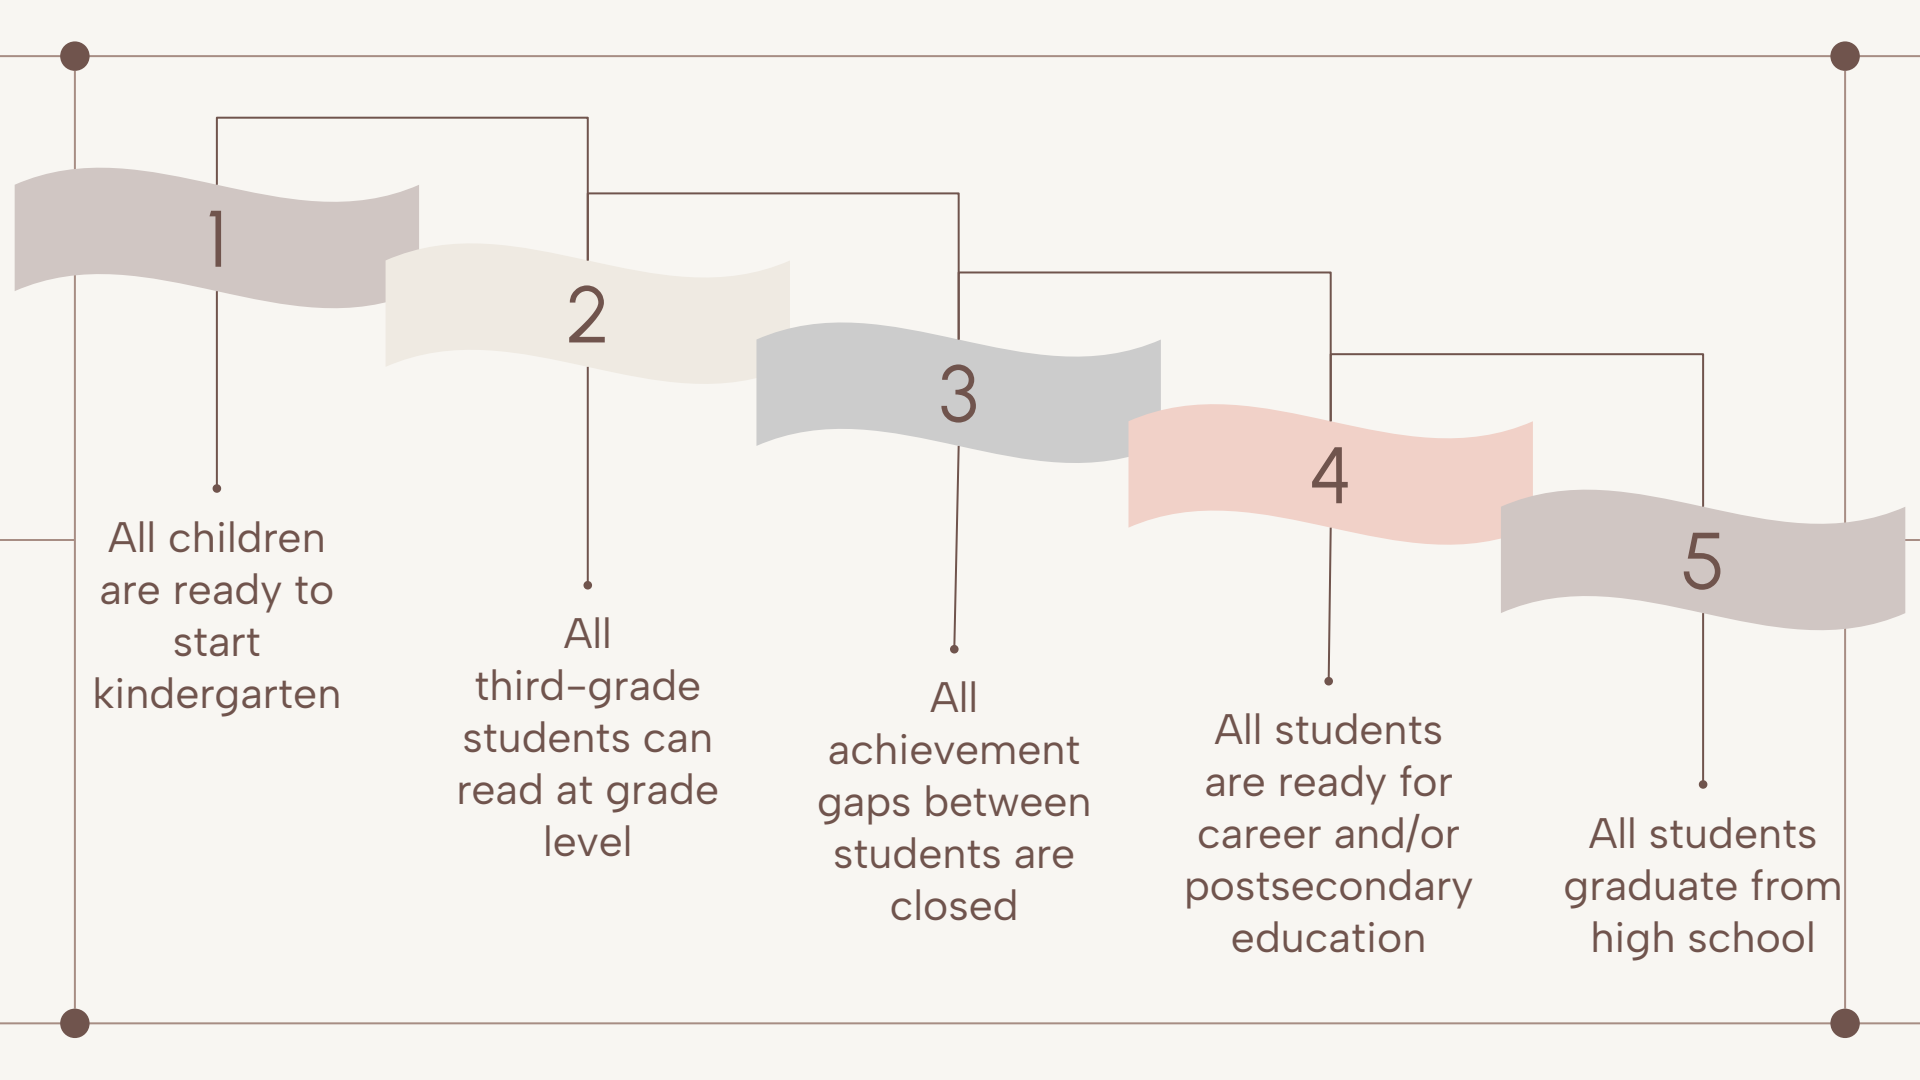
1

All children are ready to start kindergarten

2

All third-grade students can read at grade level

3

All achievement gaps between students are closed

4

All students are ready for career and/or postsecondary education

5

All students graduate from high school